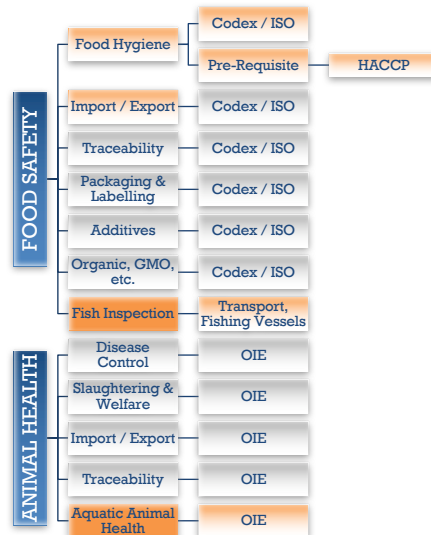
FOOD SAFETY

Food Hygiene

Codex / ISO

Pre-Requisite

HACCP

Import / Export

Codex / ISO

Traceability

Codex / ISO

Packaging & Labelling

Codex / ISO

Additives

Codex / ISO

Organic, GMO, etc.

Codex / ISO

Fish Inspection

Transport, Fishing Vessels

ANIMAL HEALTH

Disease Control

OIE

Slaughtering & Welfare

OIE

Import / Export

OIE

Traceability

OIE

Aquatic Animal Health

OIE